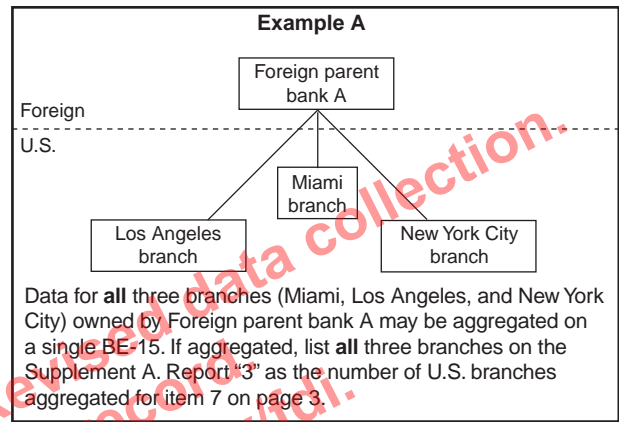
Example A

Foreign parent bank A

Foreign

U.S.

Miami branch

Los Angeles branch

New York City branch

Data for **all** three branches (Miami, Los Angeles, and New York City) owned by Foreign parent bank A may be aggregated on a single BE-15. If aggregated, list **all** three branches on the Supplement A. Report "3" as the number of U.S. branches aggregated for item 7 on page 3.

Revised data collection.
For record only.
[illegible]